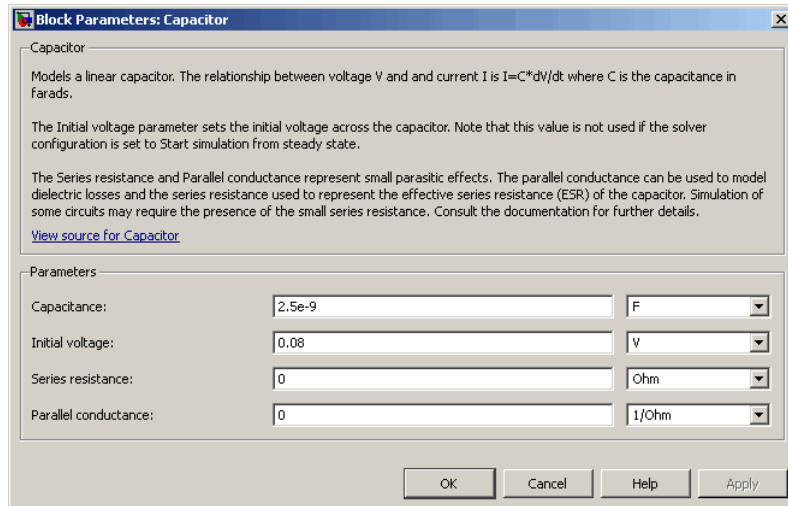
Block Parameters: Capacitor

Capacitor

Models a linear capacitor. The relationship between voltage V and and current I is I=C*dV/dt where C is the capacitance in farads.

The Initial voltage parameter sets the initial voltage across the capacitor. Note that this value is not used if the solver configuration is set to Start simulation from steady state.

The Series resistance and Parallel conductance represent small parasitic effects. The parallel conductance can be used to model dielectric losses and the series resistance used to represent the effective series resistance (ESR) of the capacitor. Simulation of some circuits may require the presence of the small series resistance. Consult the documentation for further details.

View source for Capacitor

Parameters

| | | |
|---|---|---|
| Capacitance: | 2.5e-9 | F |
| Initial voltage: | 0.08 | V |
| Series resistance: | 0 | Ohm |
| Parallel conductance: | 0 | 1/Ohm |

OK Cancel Help Apply